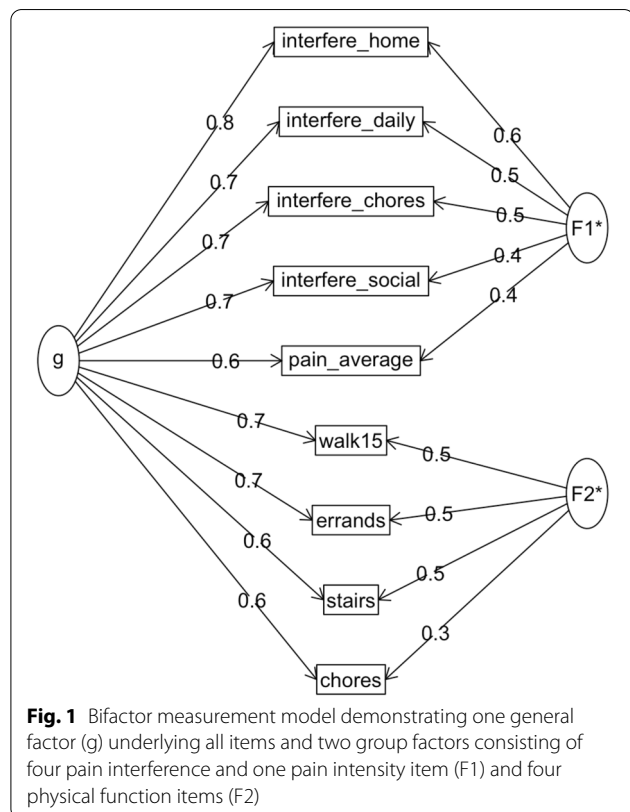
interfere_home

0.8

interfere_daily

0.6

0.7

0.5

interfere_chores

0.5

F1*

0.7

0.4

interfere_social

0.7

0.4

g

0.6

pain_average

0.7

walk15

0.5

0.7

F2*

errands

0.5

0.6

0.5

stairs

0.6

0.3

chores

**Fig. 1** Bifactor measurement model demonstrating one general factor (g) underlying all items and two group factors consisting of four pain interference and one pain intensity item (F1) and four physical function items (F2)